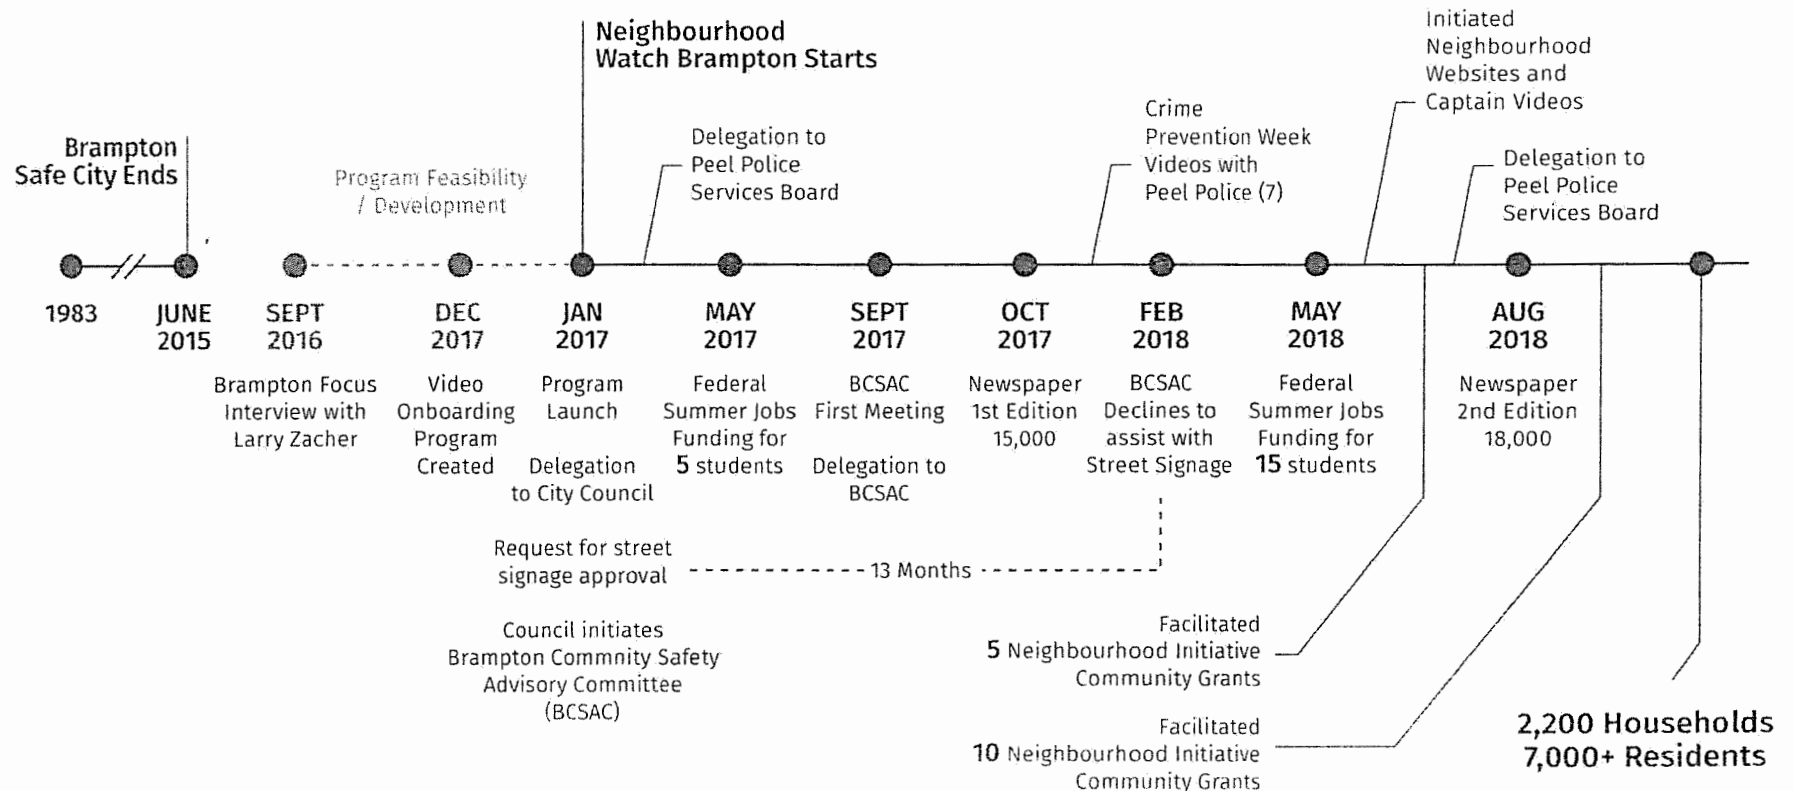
Neighbourhood Watch Brampton Starts

Initiated Neighbourhood Websites and Captain Videos

Brampton Safe City Ends

Program Feasibility / Development

Delegation to Peel Police Services Board

Crime Prevention Week Videos with Peel Police (7)

Delegation to Peel Police Services Board

1983

JUNE 2015

SEPT 2016

DEC 2017

JAN 2017

MAY 2017

SEPT 2017

OCT 2017

FEB 2018

MAY 2018

AUG 2018

Brampton Focus Interview with Larry Zacher

Video Onboarding Program Created

Program Launch

Delegation to City Council

Federal Summer Jobs Funding for 5 students

BCSAC First Meeting

Delegation to BCSAC

Newspaper 1st Edition 15,000

BCSAC Declines to assist with Street Signage

Federal Summer Jobs Funding for 15 students

Newspaper 2nd Edition 18,000

Request for street signage approval

13 Months

Council initiates Brampton Commnity Safety Advisory Committee (BCSAC)

Facilitated 5 Neighbourhood Initiative Community Grants

Facilitated 10 Neighbourhood Initiative Community Grants

2,200 Households 7,000+ Residents